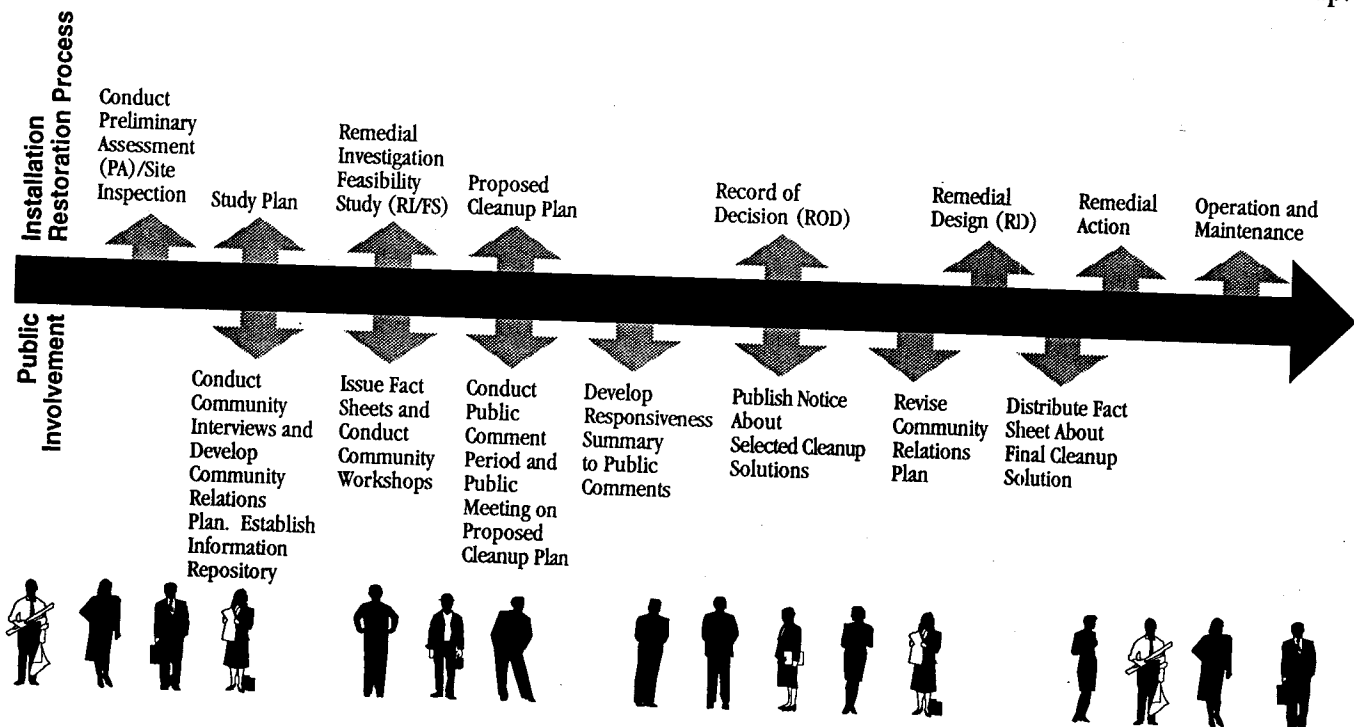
Installation Restoration Process

Conduct Preliminary Assessment (PA)/Site Inspection

Study Plan

Remedial Investigation Feasibility Study (RI/FS)

Proposed Cleanup Plan

Record of Decision (ROD)

Remedial Design (RD)

Remedial Action

Operation and Maintenance

Public Involvement

Conduct Community Interviews and Develop Community Relations Plan. Establish Information Repository

Issue Fact Sheets and Conduct Community Workshops

Conduct Public Comment Period and Public Meeting on Proposed Cleanup Plan

Develop Responsiveness Summary to Public Comments

Publish Notice About Selected Cleanup Solutions

Revise Community Relations Plan

Distribute Fact Sheet About Final Cleanup Solution